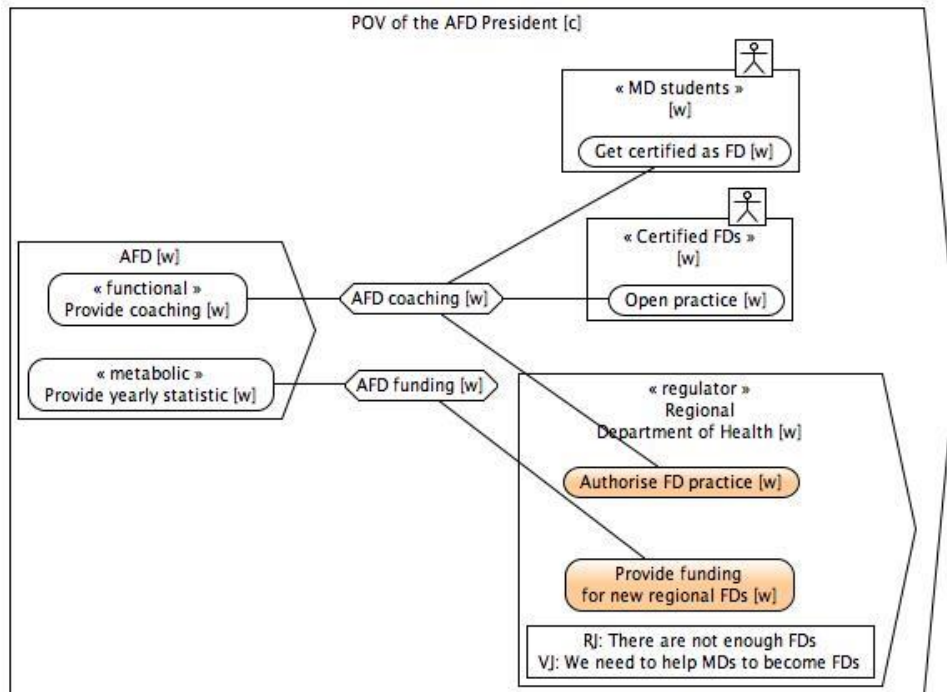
POV of the AFD President [c]

« MD students »
[w]

Get certified as FD [w]

« Certified FDs »
[w]

Open practice [w]

AFD [w]

« functional »
Provide coaching [w]

« metabolic »
Provide yearly statistic [w]

AFD coaching [w]

AFD funding [w]

« regulator »
Regional
Department of Health [w]

Authorise FD practice [w]

Provide funding
for new regional FDs [w]

RJ: There are not enough FDs
VJ: We need to help MDs to become FDs